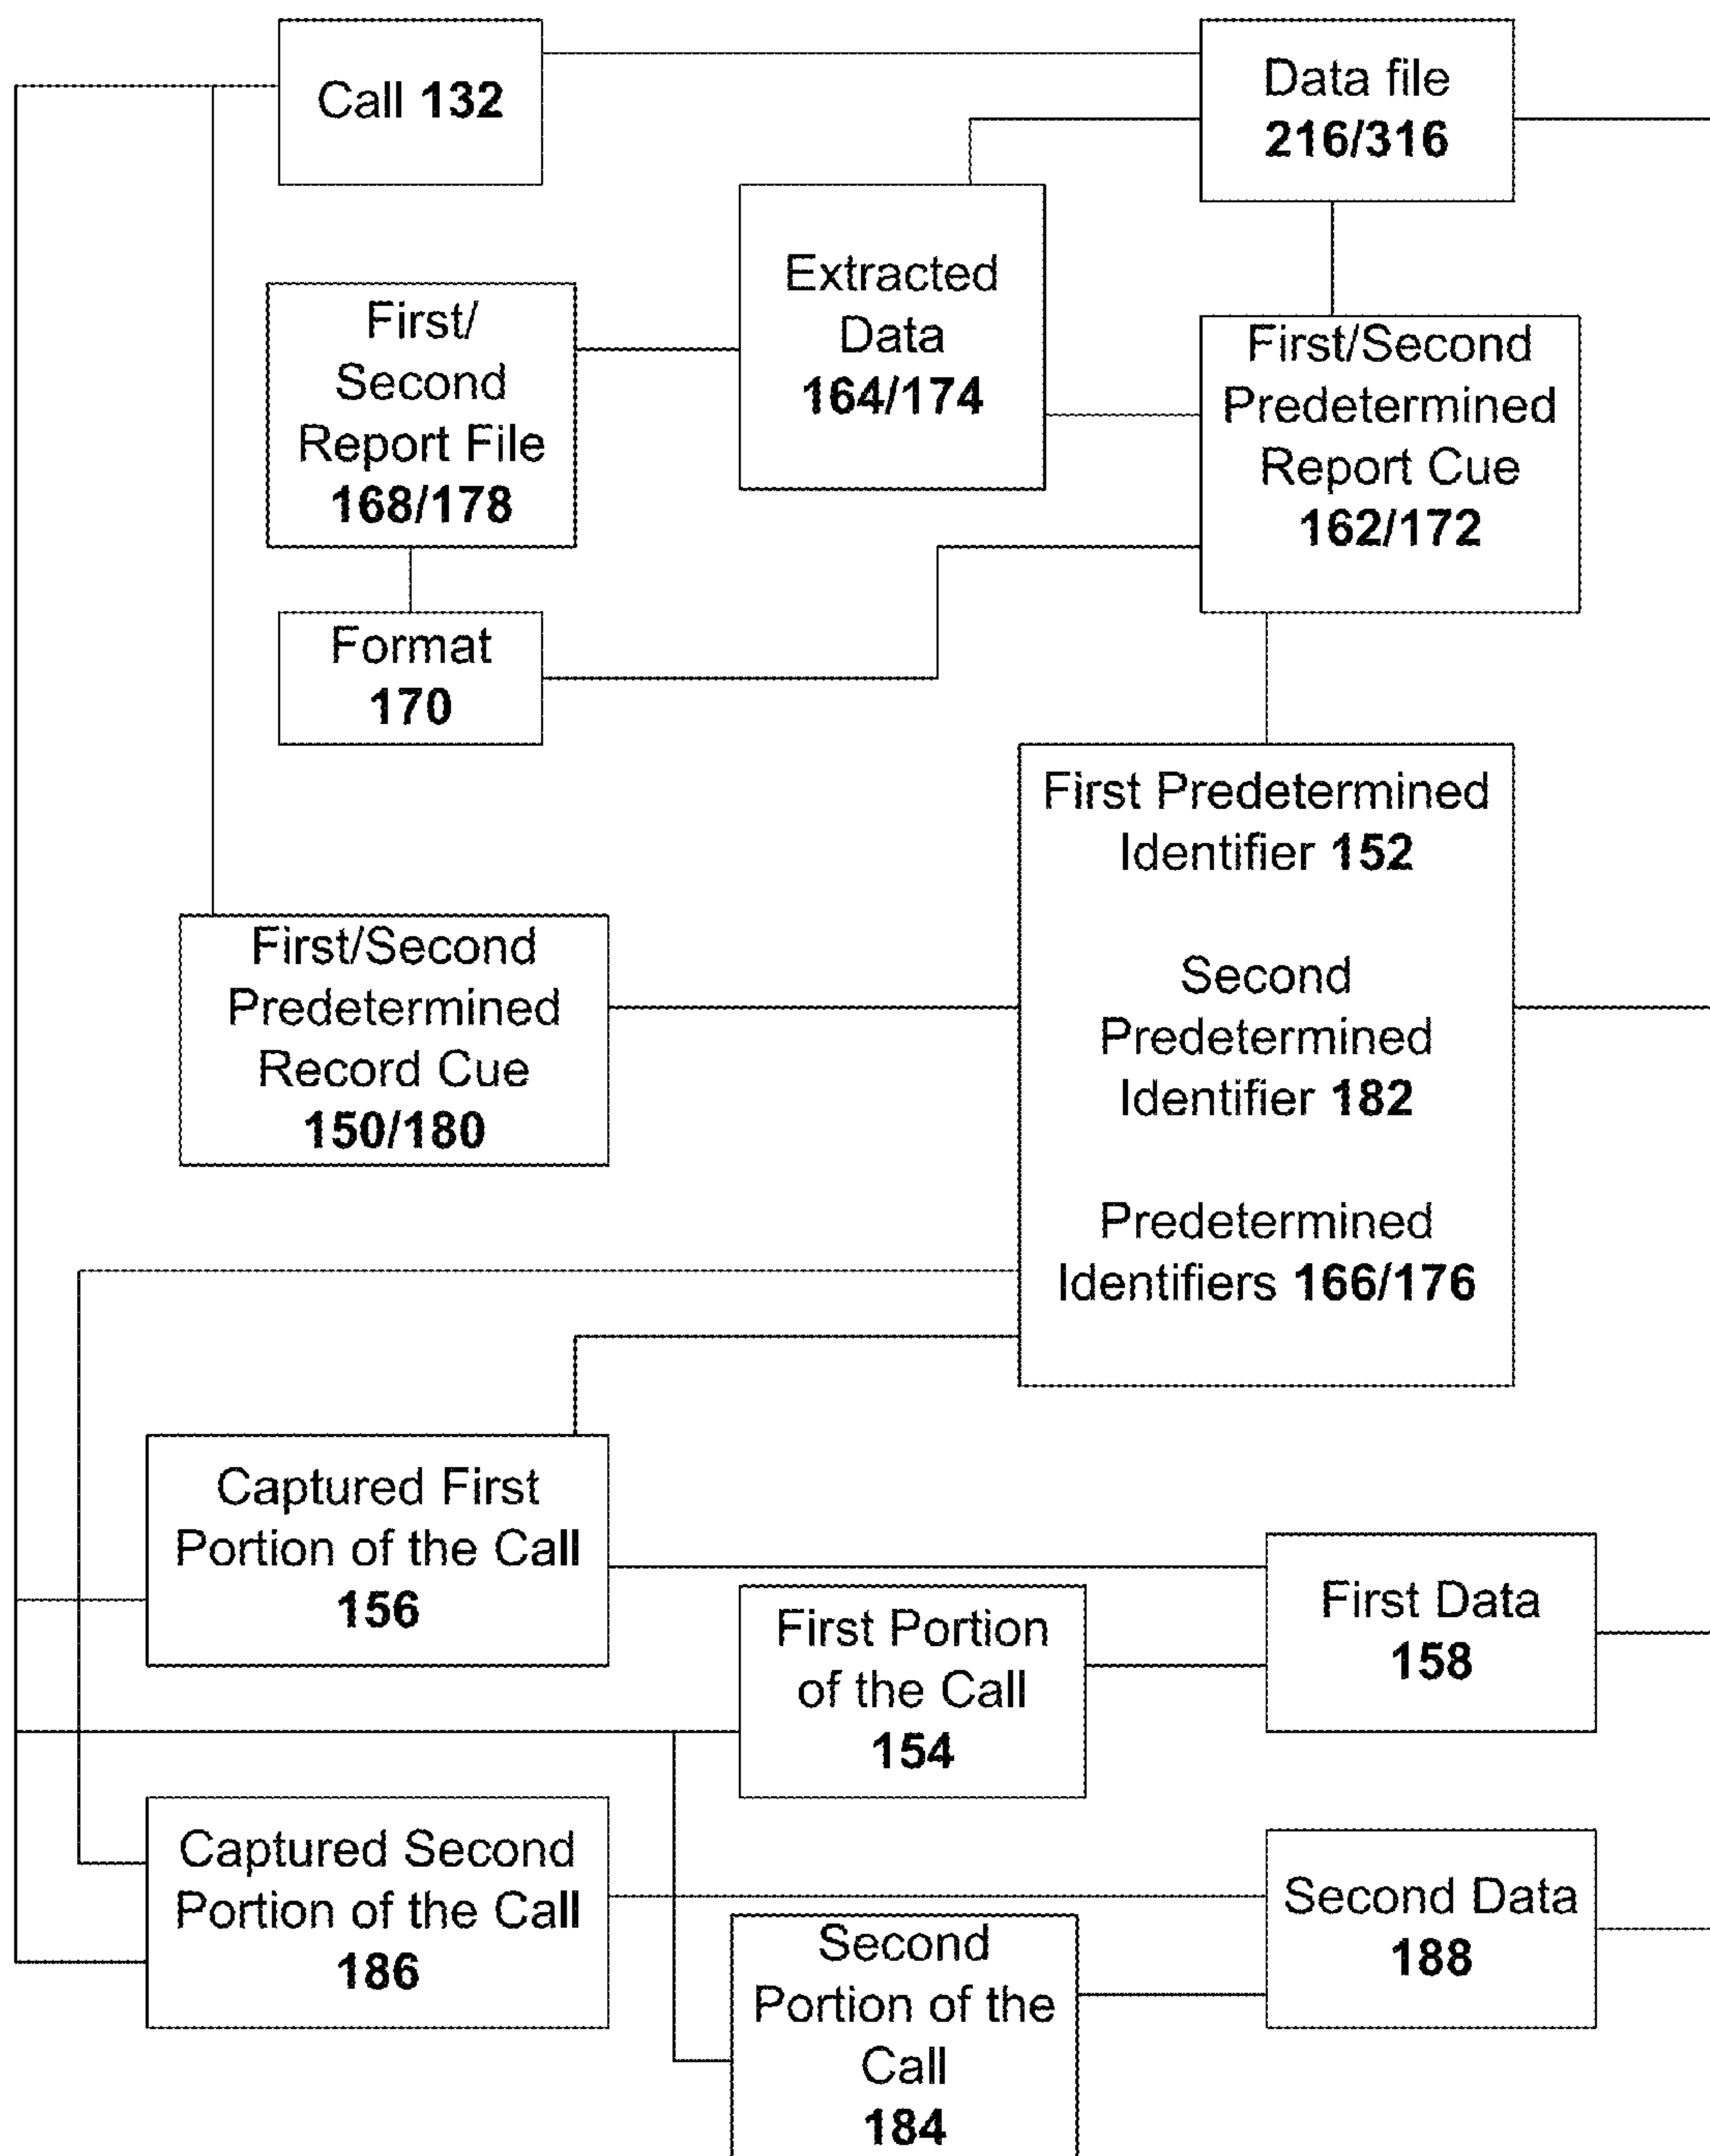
Call 132

Data file 216/316

Extracted Data 164/174

First/ Second Report File 168/178

First/Second Predetermined Report Cue 162/172

Format 170

First Predetermined Identifier 152

Second Predetermined Identifier 182

Predetermined Identifiers 166/176

First/Second Predetermined Record Cue 150/180

Captured First Portion of the Call 156

First Data 158

First Portion of the Call 154

Captured Second Portion of the Call 186

Second Data 188

Second Portion of the Call 184